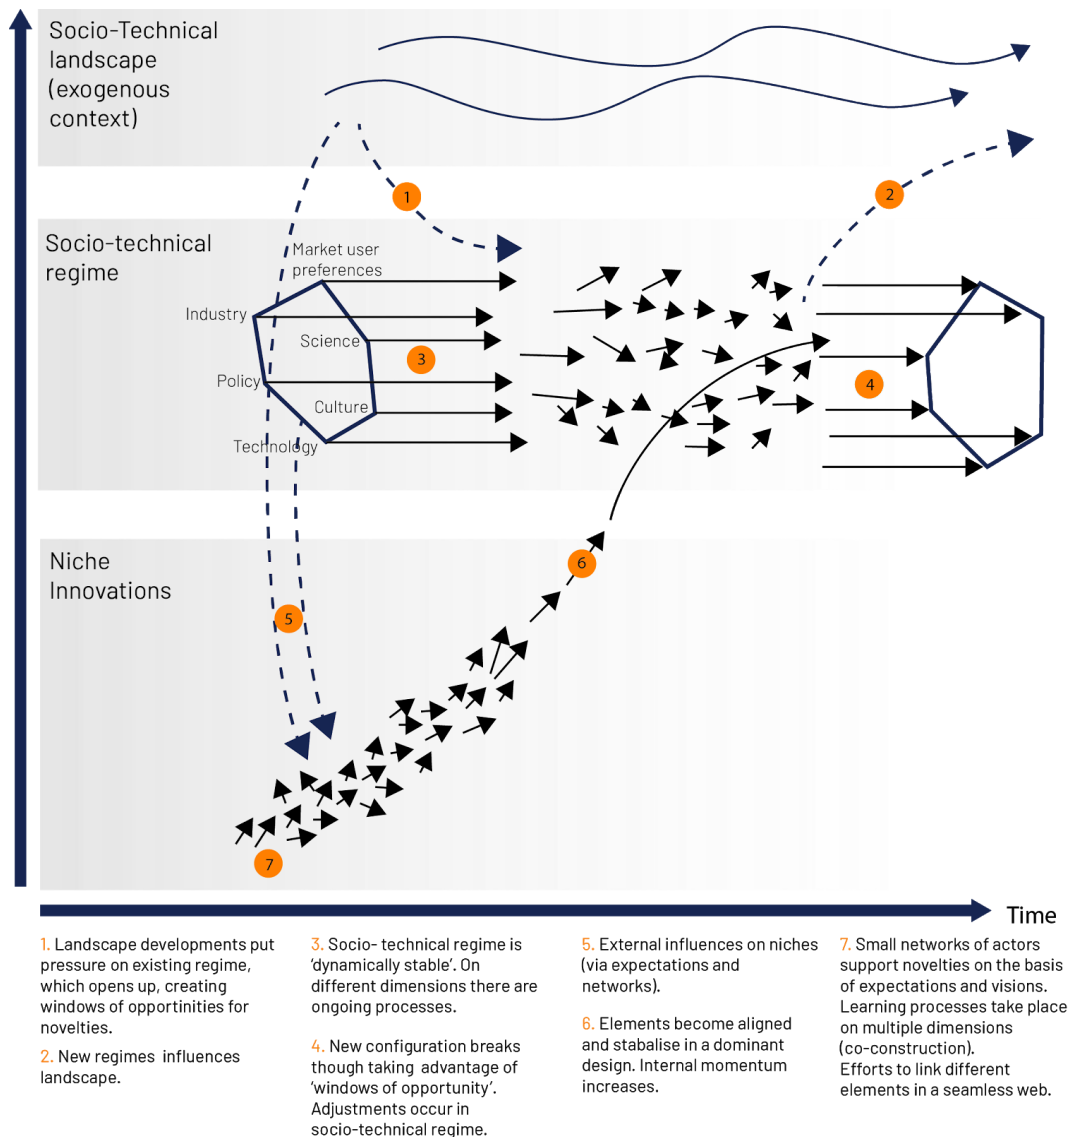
Socio-Technical landscape (exogenous context)

1

2

Socio-technical regime

Market user preferences

Industry

Science

3

Policy

Culture

Technology

4

Niche Innovations

6

5

7

Time

1. Landscape developments put pressure on existing regime, which opens up, creating windows of opportinities for novelties.

2. New regimes influences landscape.

3. Socio- technical regime is 'dynamically stable'. On different dimensions there are ongoing processes.

4. New configuration breaks though taking advantage of 'windows of opportunity'. Adjustments occur in socio-technical regime.

5. External influences on niches (via expectations and networks).

6. Elements become aligned and stabalise in a dominant design. Internal momentum increases.

7. Small networks of actors support novelties on the basis of expectations and visions. Learning processes take place on multiple dimensions (co-construction). Efforts to link different elements in a seamless web.